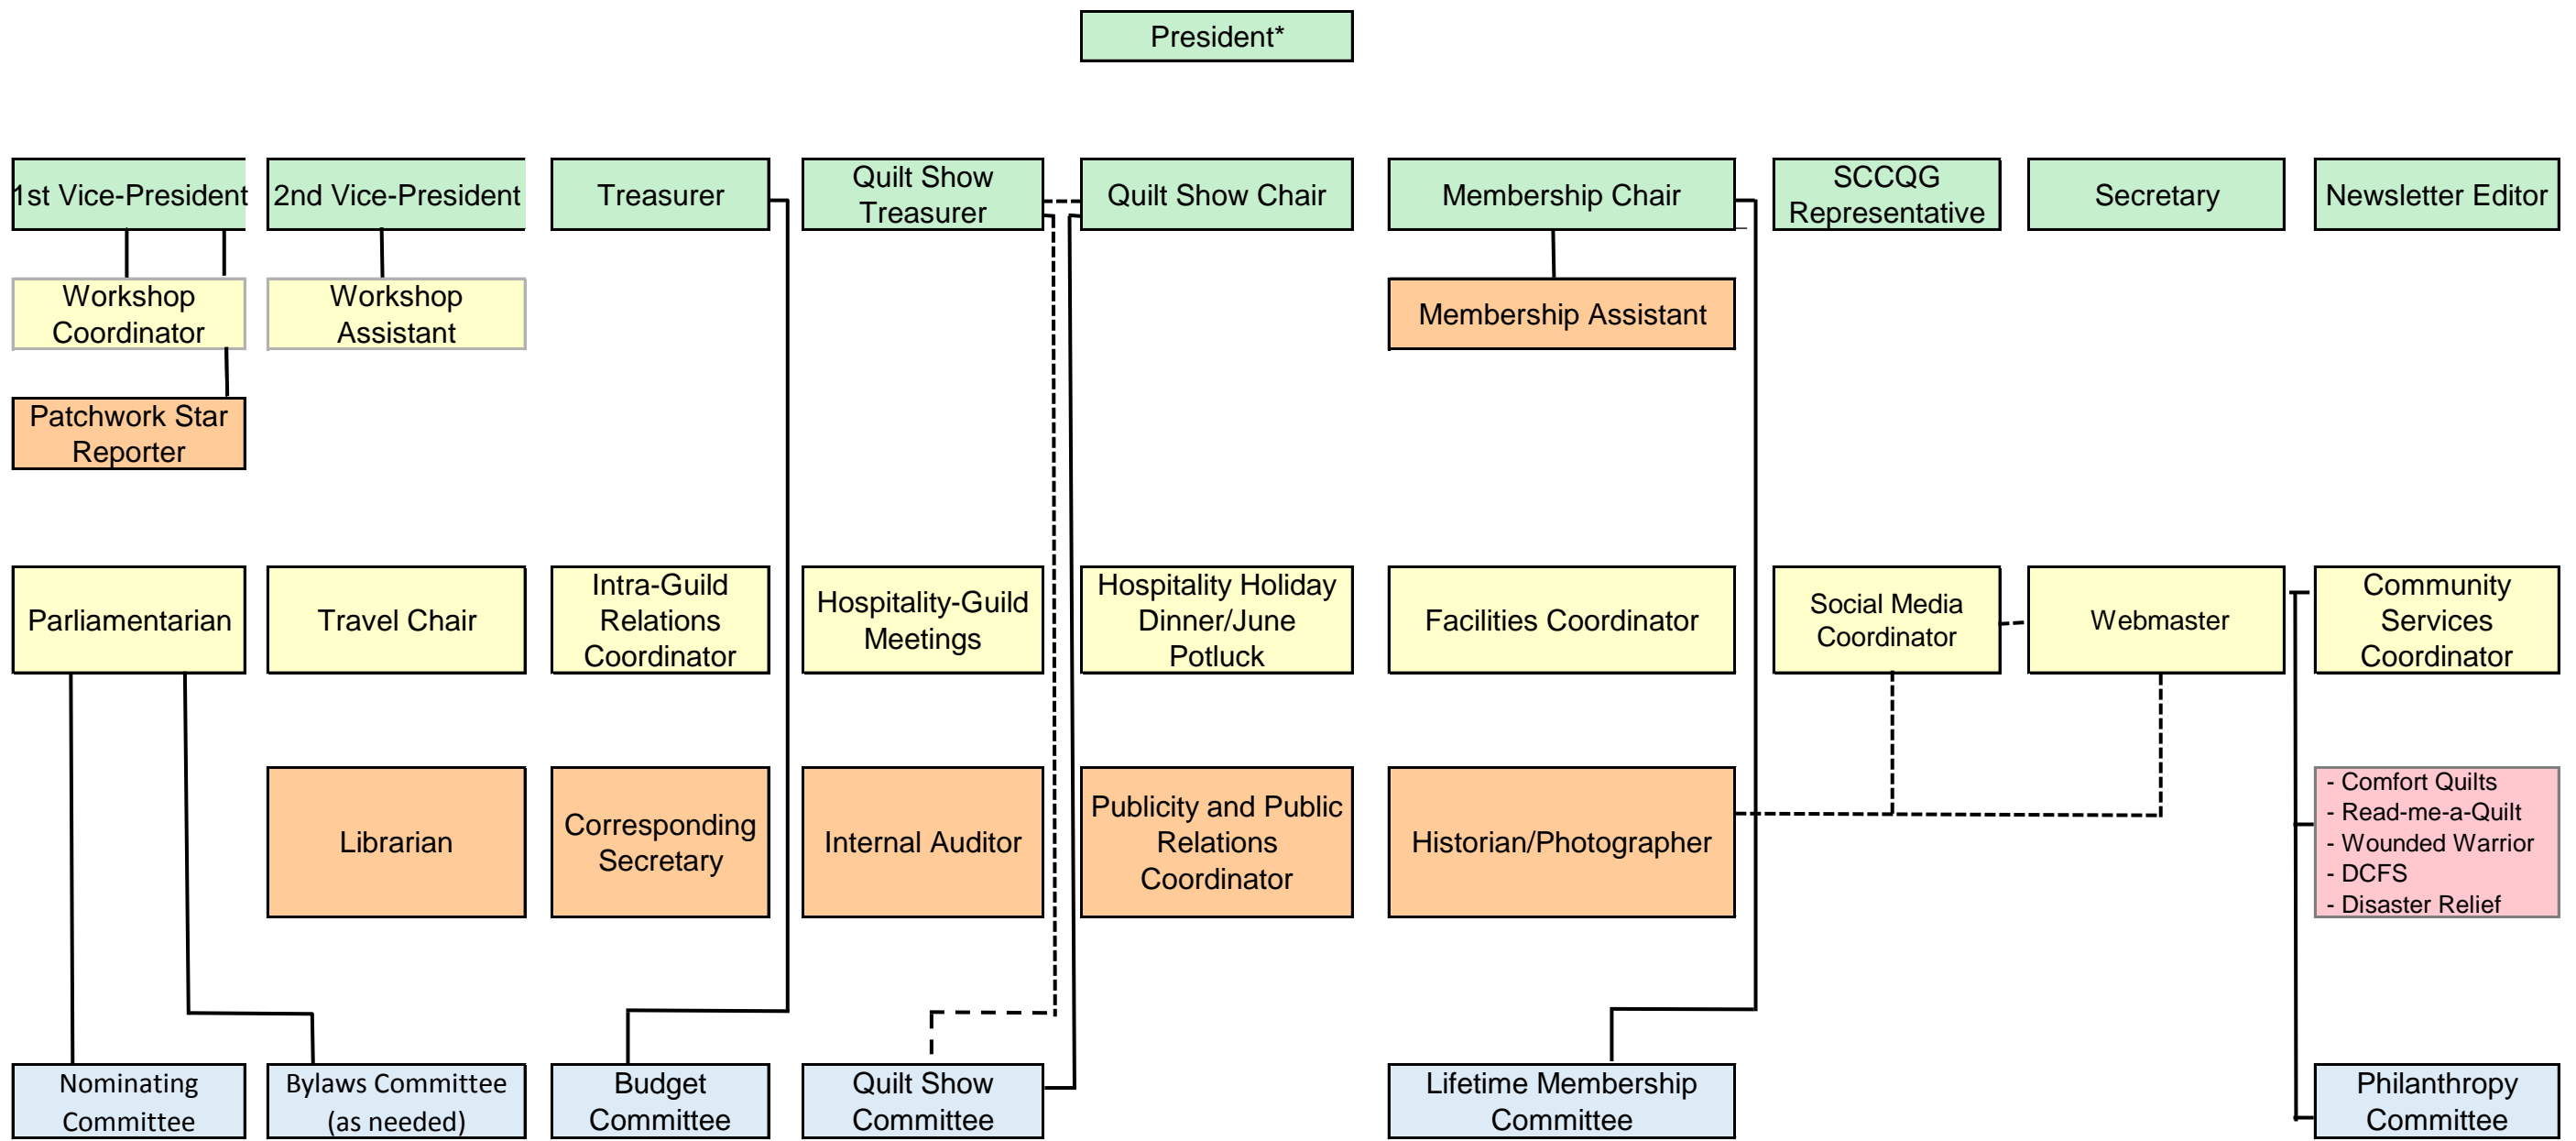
President*

1st Vice-President

2nd Vice-President

Treasurer

Quilt Show Treasurer

Quilt Show Chair

Membership Chair

SCCQG Representative

Secretary

Newsletter Editor

Workshop Coordinator

Workshop Assistant

Membership Assistant

Patchwork Star Reporter

Parliamentarian

Travel Chair

Intra-Guild Relations Coordinator

Hospitality-Guild Meetings

Hospitality Holiday Dinner/June Potluck

Facilities Coordinator

Social Media Coordinator

Webmaster

Community Services Coordinator

Librarian

Corresponding Secretary

Internal Auditor

Publicity and Public Relations Coordinator

Historian/Photographer

- Comfort Quilts
- Read-me-a-Quilt
- Wounded Warrior
- DCFS
- Disaster Relief

Nominating Committee

Bylaws Committee (as needed)

Budget Committee

Quilt Show Committee

Lifetime Membership Committee

Philanthropy Committee